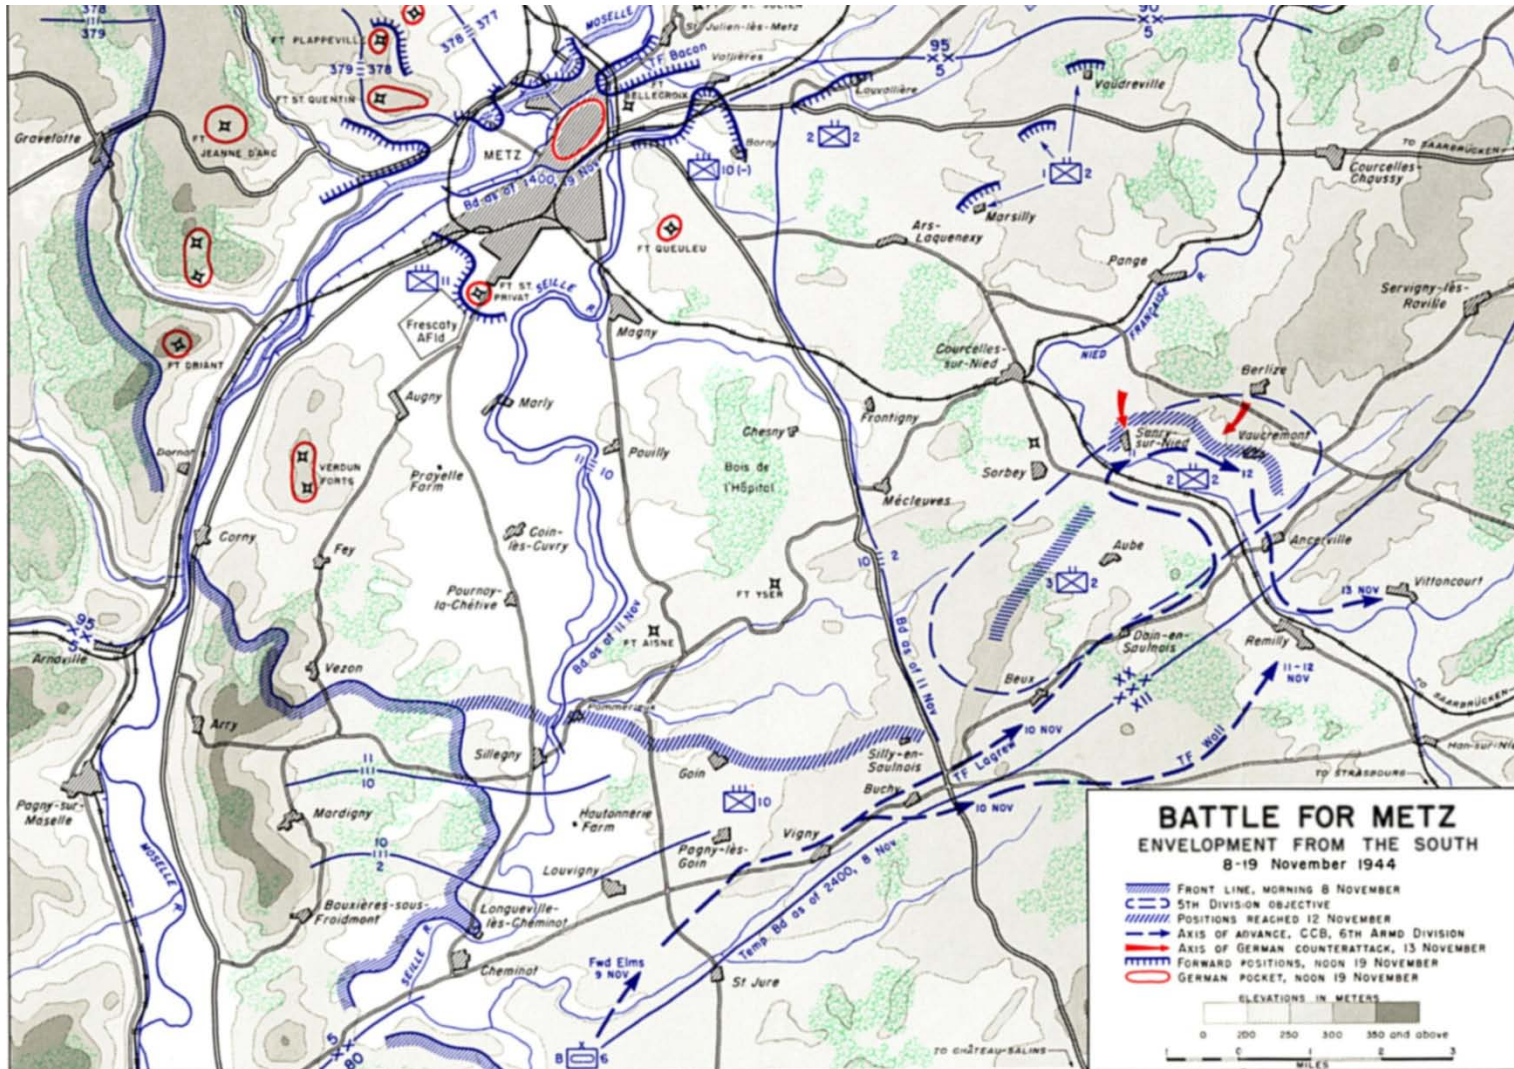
BATTLE FOR METZ
ENVELOPMENT FROM THE SOUTH
8-19 November 1944

FRONT LINE, MORNING 8 NOVEMBER
5TH DIVISION OBJECTIVE
POSITIONS REACHED 12 NOVEMBER
AXIS OF ADVANCE, CCB, 6TH ARMD DIVISION
AXIS OF GERMAN COUNTERATTACK, 13 NOVEMBER
FORWARD POSITIONS, NOON 19 NOVEMBER
GERMAN POCKET, NOON 19 NOVEMBER

ELEVATIONS IN METERS
0 200 250 300 350 and above

MILES
0 1 2 3

378 379 FT PLAPPEVILLE 378 377 MOSELLE St Julien-lès-Metz 90 5 95 5 TF Bacon Vallières 379 378 FT ST QUENTIN BELLECROIX Lauvallière Vaudreville Gravelotte FT JEANNE D'ARC METZ Borny 2 2 TO SAARBRÜCKEN Courcelles-Chaussy Bd as of 1400, 19 Nov 10 (-) 1 2 Marsilly FT QUEULEU Ars-Laquenexy Pange 11 FT ST PRIVAT SEILLE R Frescaty AFld FRANÇAISE R NIED Servigny-lès-Raville Magny FT DRIANT Courcelles-sur-Nied Berlize Augny Marly Frontigny Chesny Sanry-sur-Nied Vaucremont Dornot Pouilly 11 10 Bois de l'Hôpital Sorbey 2 2 12 VERDUN FORTS Prayelle Farm Mécleuves Coin-lès-Cuvry Aube Ancerville Corny Fey 10 2 Pournoy-la-Chétive FT YSER 3 2 13 NOV Vittoncourt 95 5 Arnaville Bd as of 11 Nov FT AISNE Bd as of 11 Nov Dain-en-Saulnois Remilly Vezon Beux XX XII 11-12 NOV TO SAARBRÜCKEN Arry Pommérieux 10 NOV Sillegny Silly-en-Saulnois TF Lagrew TF Wall 11 10 Goin Han-sur-Nied TO STRASBOURG Pagny-sur-Moselle Buchy 10 NOV Mardigny Hautonnerie Farm 10 10 2 Vigny Pagny-lès-Goin MOSELLE R Louvigny Bouxières-sous-Froidmont Temp Bd as of 2400, 8 Nov Longueville-lès-Cheminot SEILLE R Cheminot Fwd Elms 9 NOV St Jure 5 80 B 6 TO CHÂTEAU-SALINS